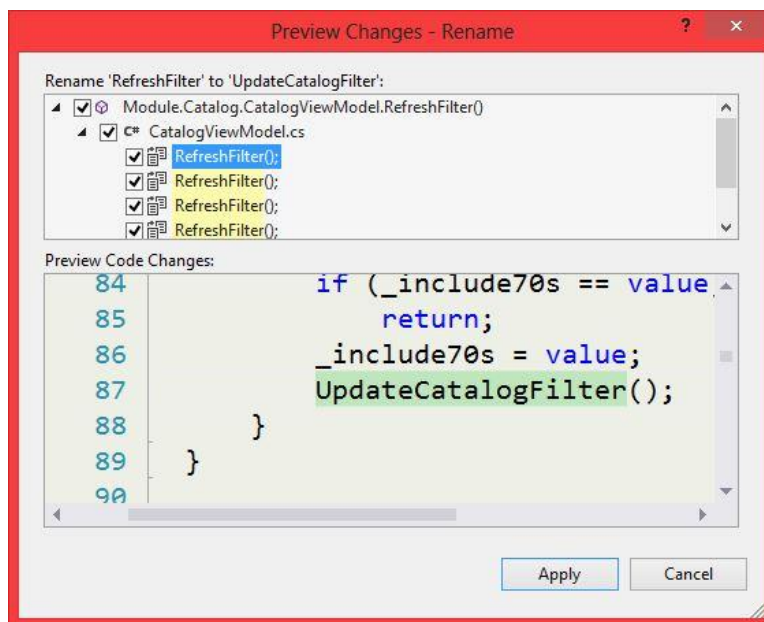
Preview Changes - Rename

?

×

Rename 'RefreshFilter' to 'UpdateCatalogFilter':

Module.Catalog.CatalogViewModel.RefreshFilter()

C# CatalogViewModel.cs

RefreshFilter();

RefreshFilter();

RefreshFilter();

RefreshFilter();

Preview Code Changes:

84 if (_include70s == value

85 return;

86 _include70s = value;

87 UpdateCatalogFilter();

88 }

89 }

90

Apply

Cancel